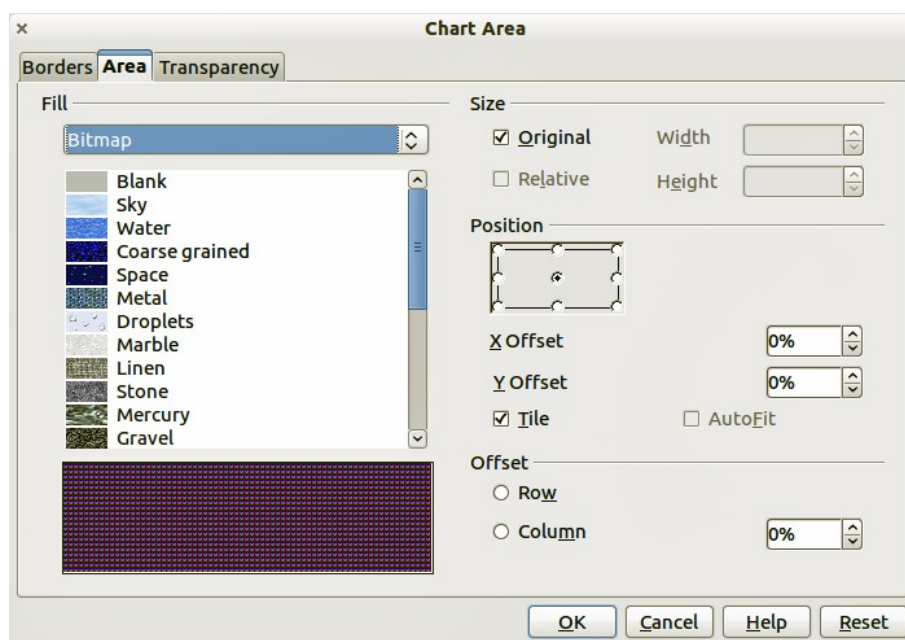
×

Chart Area

Borders Area Transparency

Fill

Bitmap

Blank
Sky
Water
Coarse grained
Space
Metal
Droplets
Marble
Linen
Stone
Mercury
Gravel

Size

☑ Original Width

☐ Relative Height

Position

X Offset 0%

Y Offset 0%

☑ Tile ☐ AutoFit

Offset

○ Row

○ Column 0%

OK Cancel Help Reset